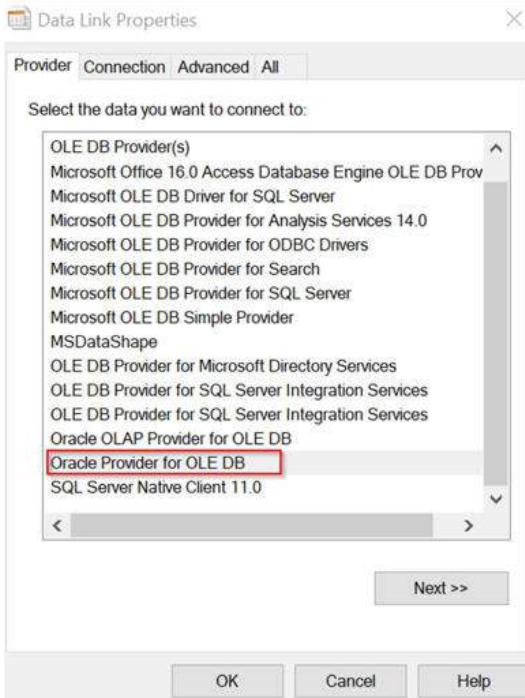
Data Link Properties

Provider Connection Advanced All

Select the data you want to connect to:

OLE DB Provider(s)
Microsoft Office 16.0 Access Database Engine OLE DB Prov
Microsoft OLE DB Driver for SQL Server
Microsoft OLE DB Provider for Analysis Services 14.0
Microsoft OLE DB Provider for ODBC Drivers
Microsoft OLE DB Provider for Search
Microsoft OLE DB Provider for SQL Server
Microsoft OLE DB Simple Provider
MSDataShape
OLE DB Provider for Microsoft Directory Services
OLE DB Provider for SQL Server Integration Services
OLE DB Provider for SQL Server Integration Services
Oracle OLAP Provider for OLE DB
Oracle Provider for OLE DB
SQL Server Native Client 11.0

Next >>

OK Cancel Help